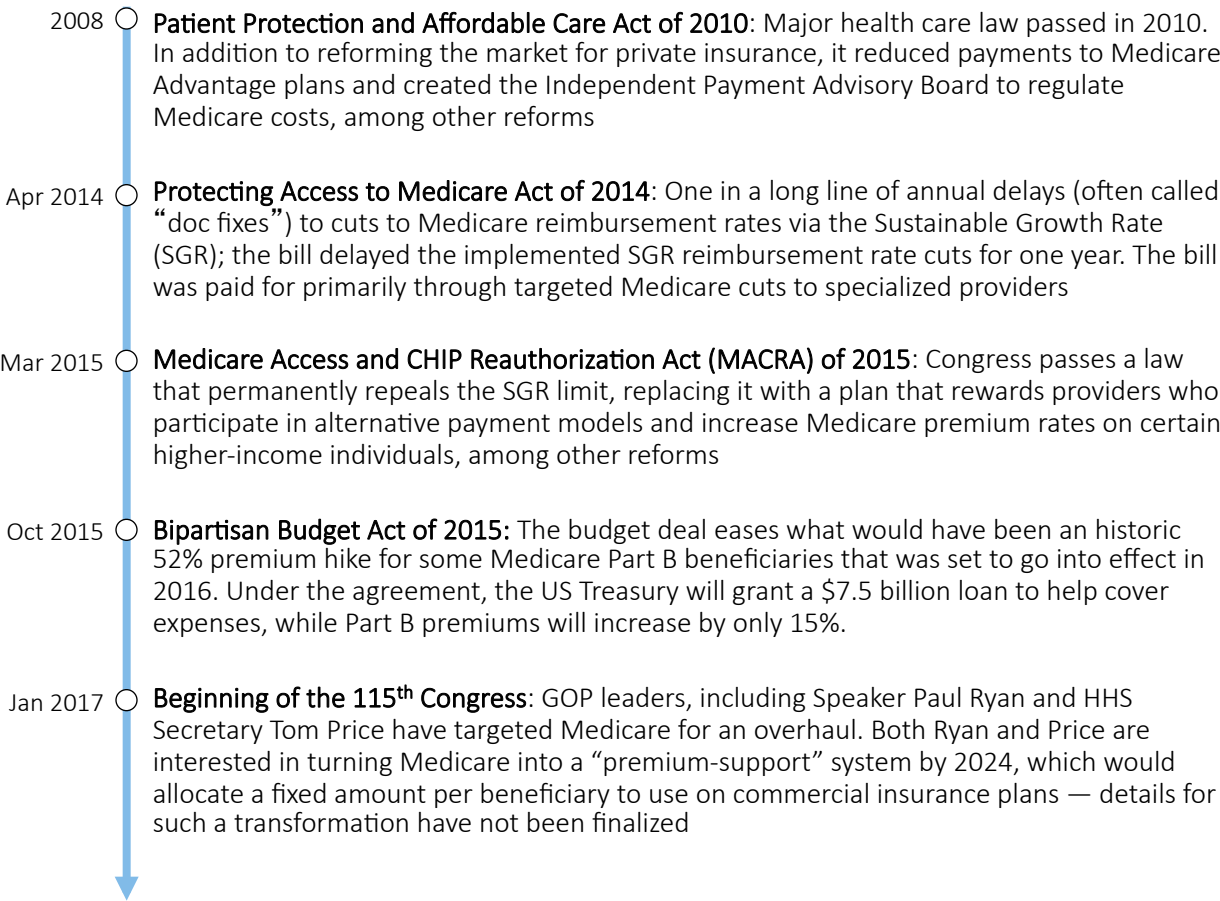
2008 Patient Protection and Affordable Care Act of 2010: Major health care law passed in 2010. In addition to reforming the market for private insurance, it reduced payments to Medicare Advantage plans and created the Independent Payment Advisory Board to regulate Medicare costs, among other reforms

Apr 2014 Protecting Access to Medicare Act of 2014: One in a long line of annual delays (often called "doc fixes") to cuts to Medicare reimbursement rates via the Sustainable Growth Rate (SGR); the bill delayed the implemented SGR reimbursement rate cuts for one year. The bill was paid for primarily through targeted Medicare cuts to specialized providers

Mar 2015 Medicare Access and CHIP Reauthorization Act (MACRA) of 2015: Congress passes a law that permanently repeals the SGR limit, replacing it with a plan that rewards providers who participate in alternative payment models and increase Medicare premium rates on certain higher-income individuals, among other reforms

Oct 2015 Bipartisan Budget Act of 2015: The budget deal eases what would have been an historic 52% premium hike for some Medicare Part B beneficiaries that was set to go into effect in 2016. Under the agreement, the US Treasury will grant a $7.5 billion loan to help cover expenses, while Part B premiums will increase by only 15%.

Jan 2017 Beginning of the 115$^{th}$ Congress: GOP leaders, including Speaker Paul Ryan and HHS Secretary Tom Price have targeted Medicare for an overhaul. Both Ryan and Price are interested in turning Medicare into a "premium-support" system by 2024, which would allocate a fixed amount per beneficiary to use on commercial insurance plans — details for such a transformation have not been finalized